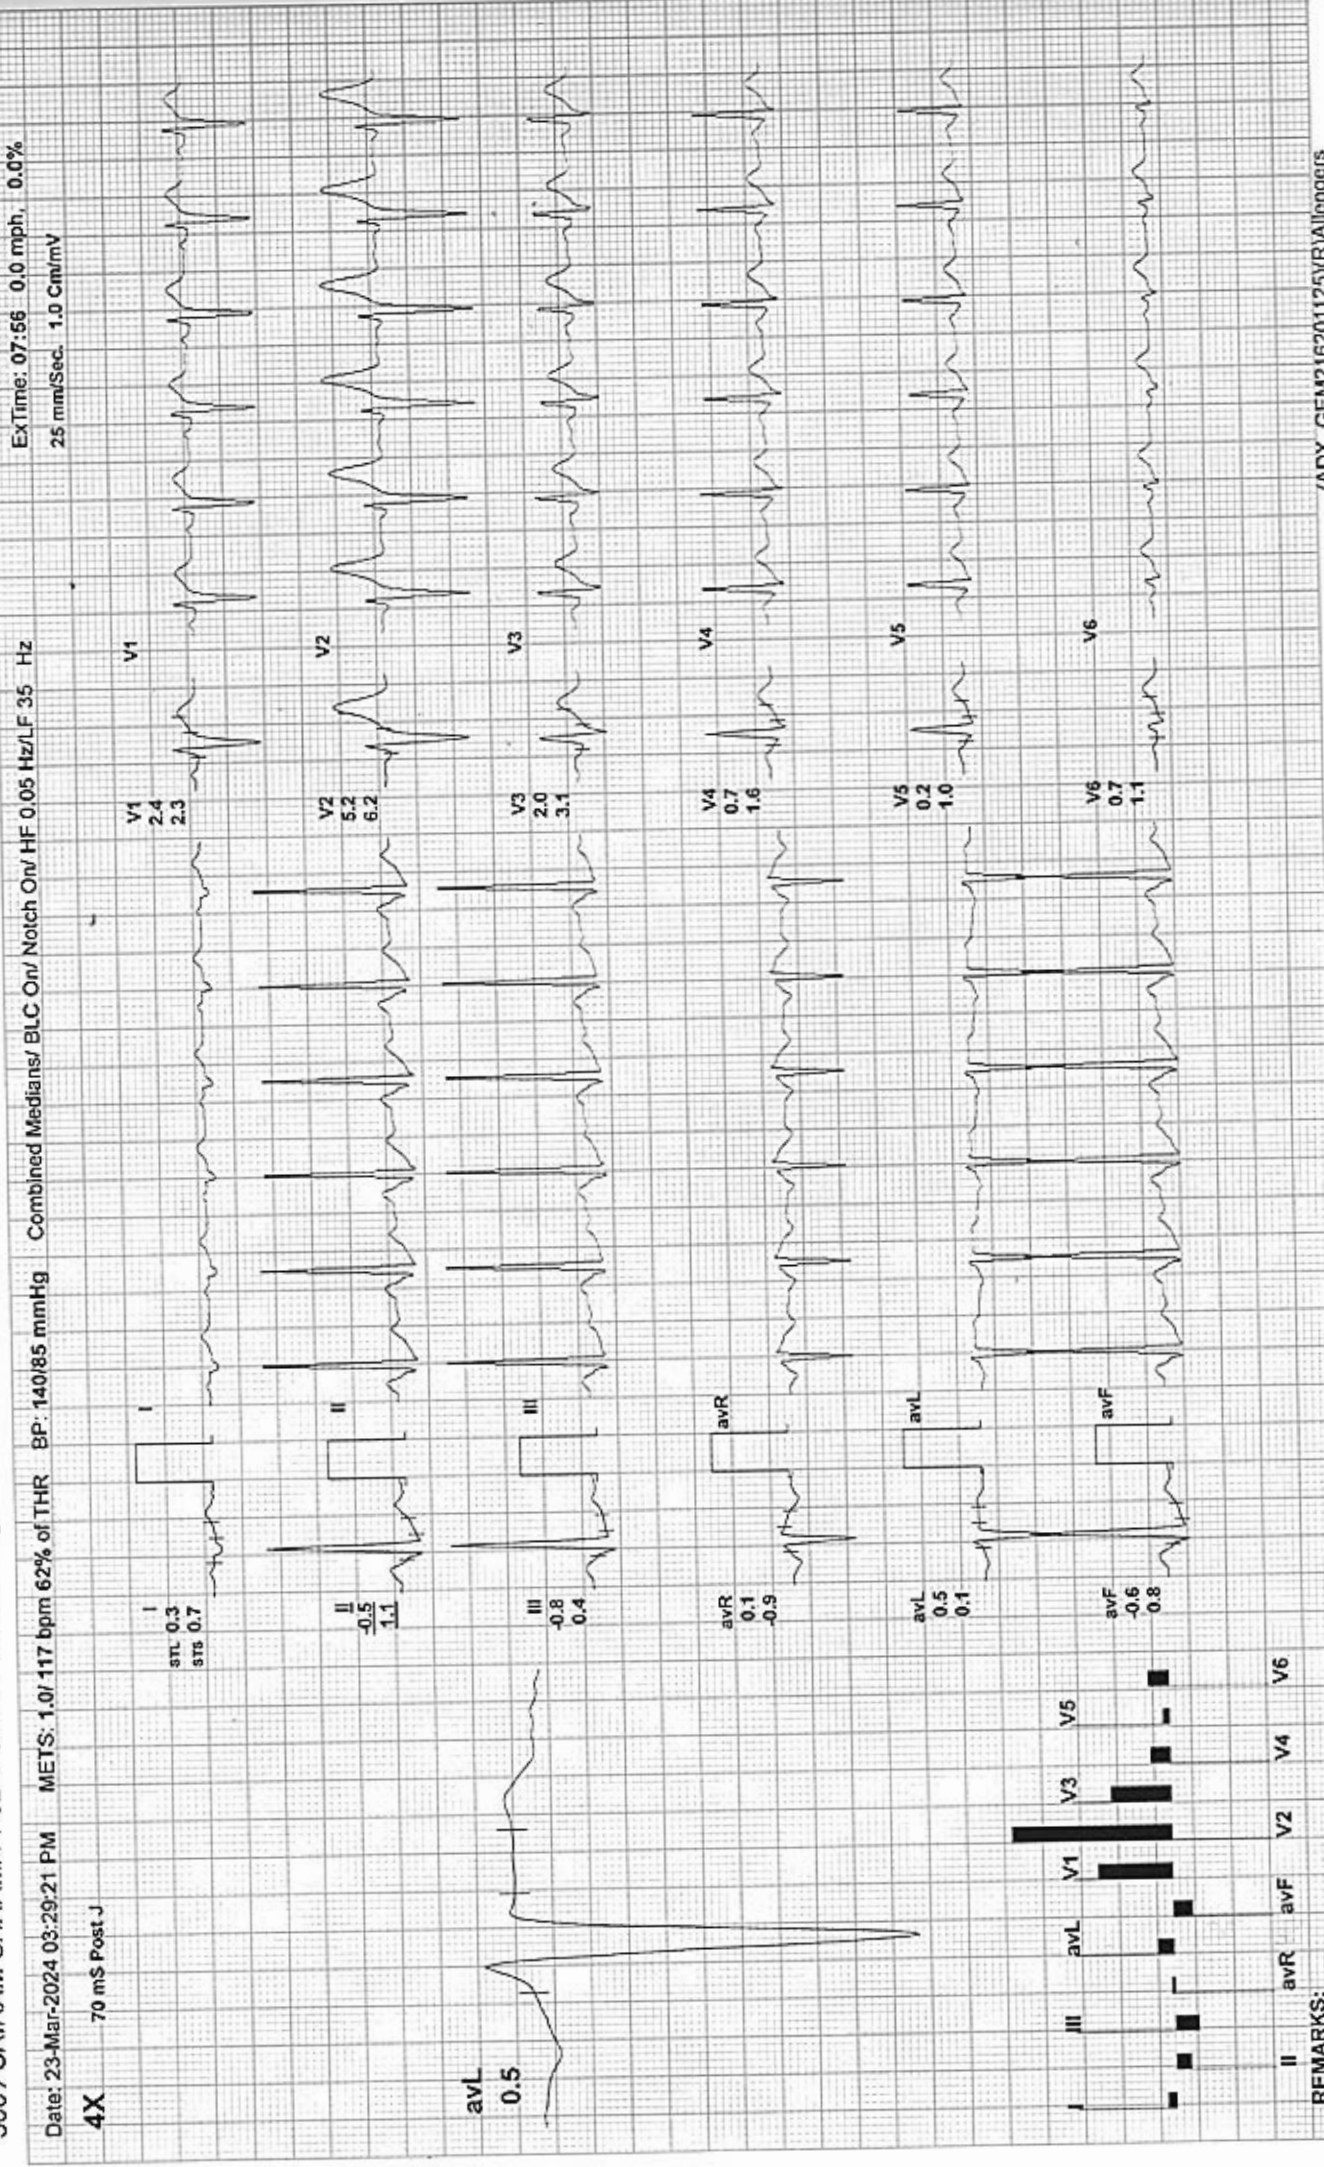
Date: 23-Mar-2024 03:29:21 PM METS: 1.0/ 117 bpm 62% of THR BP: 140/85 mmHg Combined Medians/ BLC On/ Notch On/ HF 0.05 Hz/LF 35 Hz ExTime: 07:56 0.0 mph, 0.0%

25 mm/Sec. 1.0 Cm/mV

4X 70 mS Post J

avL
0.5

I
STL 0.3
STS 0.7

II
-0.5
1.1

III
-0.8
0.4

avR
0.1
-0.9

avL
0.5
0.1

avF
-0.6
0.8

I

II

III

avR

avL

avF

V1
2.4
2.3

V2
5.2
6.2

V3
2.0
3.1

V4
0.7
1.6

V5
0.2
1.0

V6
0.7
1.1

V1

V2

V3

V4

V5

V6

I II III avR avL avF V1 V2 V3 V4 V5 V6

REMARKS:

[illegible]